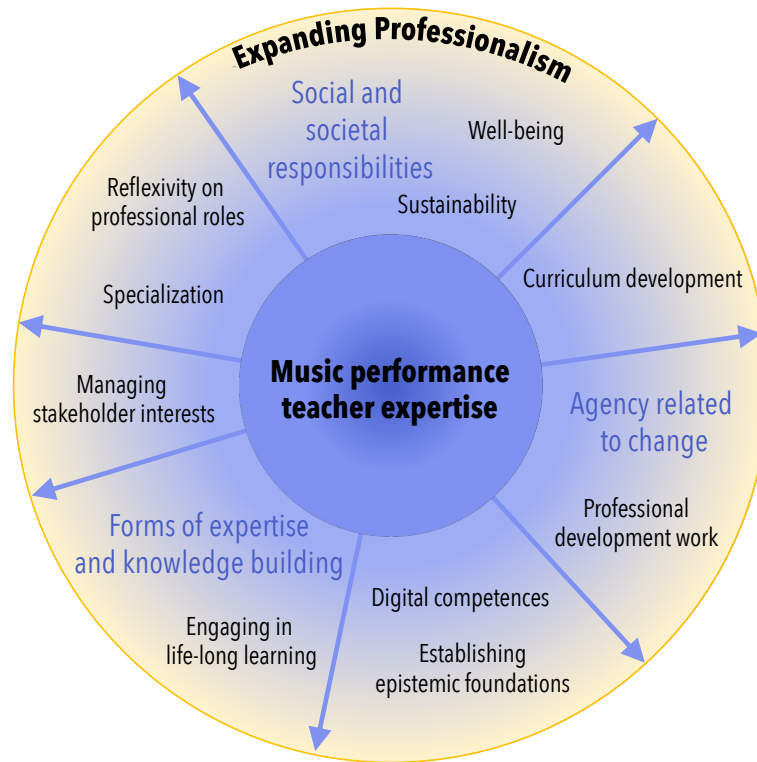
Expanding Professionalism

Social and societal responsibilities

Well-being

Reflexivity on professional roles

Sustainability

Curriculum development

Specialization

Music performance teacher expertise

Managing stakeholder interests

Agency related to change

Forms of expertise and knowledge building

Professional development work

Digital competences

Engaging in life-long learning

Establishing epistemic foundations